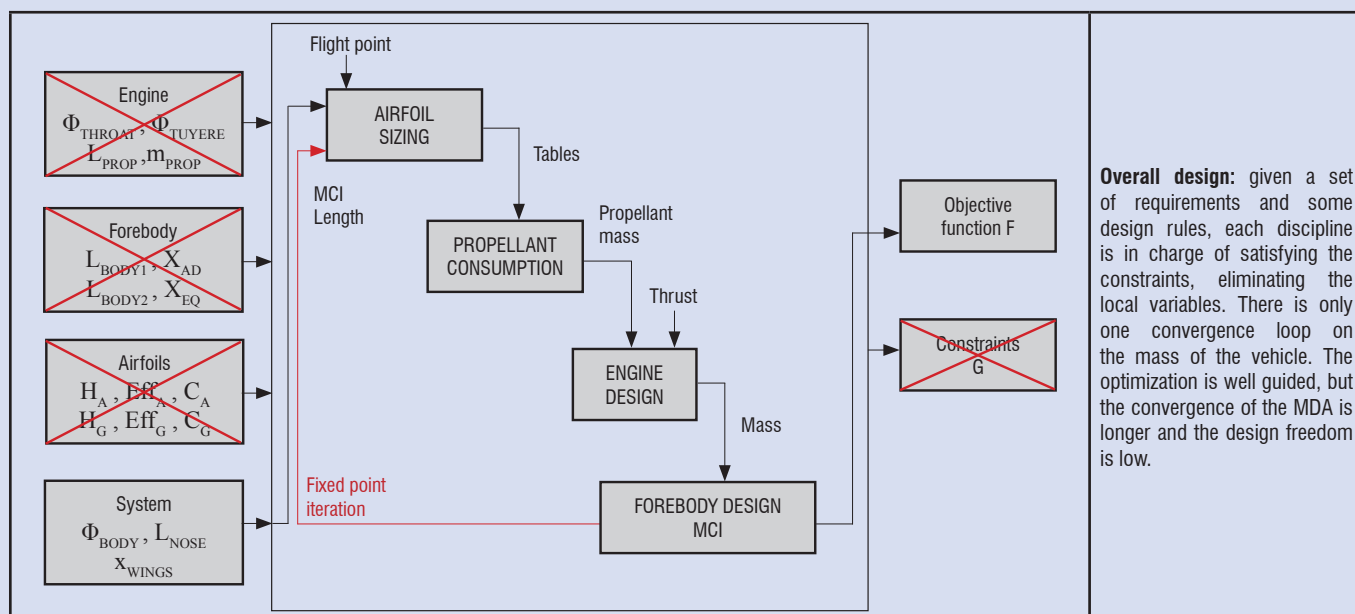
Engine
$\Phi_{THROAT}$, $\Phi_{TUYERE}$
$L_{PROP}$, $m_{PROP}$

Forebody
$L_{BODY1}$, $X_{AD}$
$L_{BODY2}$, $X_{EQ}$

Airfoils
$H_A$, $Eff_A$, $C_A$
$H_G$, $Eff_G$, $C_G$

System
$\Phi_{BODY}$, $L_{NOSE}$
$x_{WINGS}$

Flight point

AIRFOIL SIZING

Tables

MCI Length

PROPELLANT CONSUMPTION

Propellant mass

Thrust

ENGINE DESIGN

Mass

Fixed point iteration

FOREBODY DESIGN MCI

Objective function F

Constraints G

**Overall design:** given a set of requirements and some design rules, each discipline is in charge of satisfying the constraints, eliminating the local variables. There is only one convergence loop on the mass of the vehicle. The optimization is well guided, but the convergence of the MDA is longer and the design freedom is low.